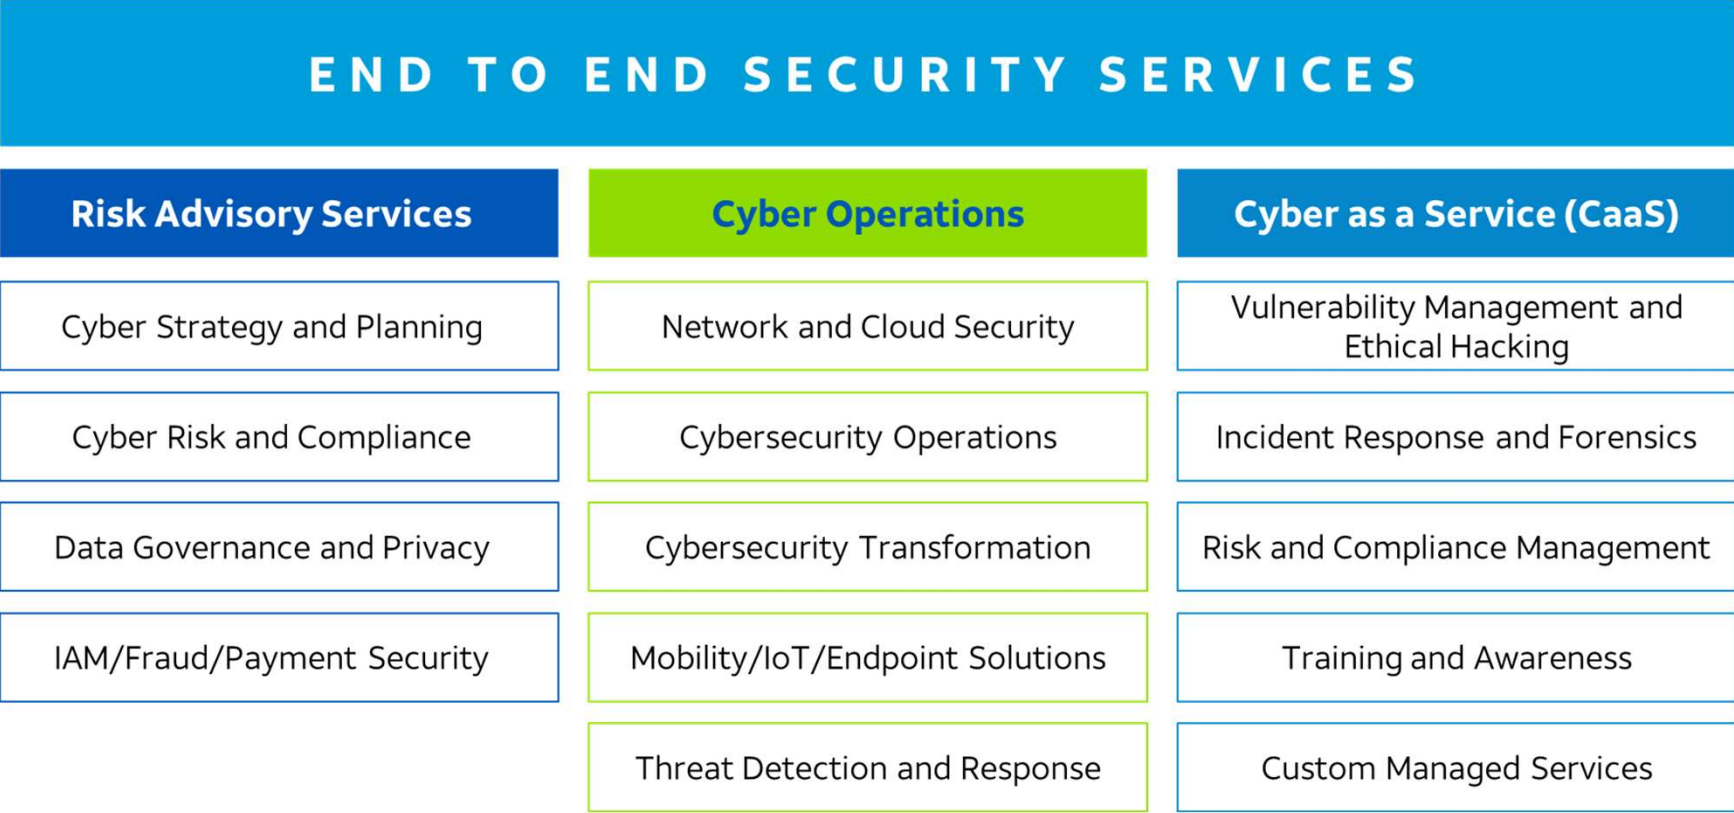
END TO END SECURITY SERVICES

| Risk Advisory Services | Cyber Operations | Cyber as a Service (CaaS) |
|---|---|---|
| Cyber Strategy and Planning | Network and Cloud Security | Vulnerability Management and Ethical Hacking |
| Cyber Risk and Compliance | Cybersecurity Operations | Incident Response and Forensics |
| Data Governance and Privacy | Cybersecurity Transformation | Risk and Compliance Management |
| IAM/Fraud/Payment Security | Mobility/IoT/Endpoint Solutions | Training and Awareness |
| | Threat Detection and Response | Custom Managed Services |